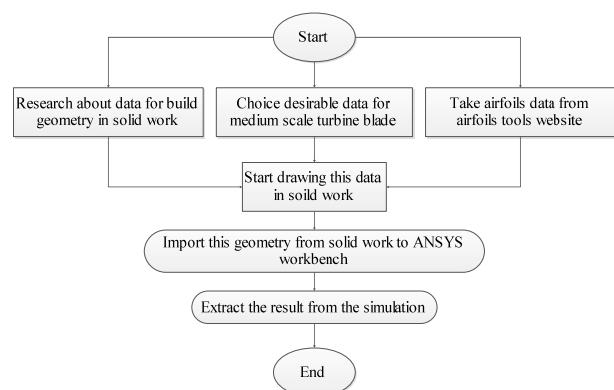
Start

Research about data for build geometry in solid work

Choice desirable data for medium scale turbine blade

Take airfoils data from airfoils tools website

Start drawing this data in soild work

Import this geometry from solid work to ANSYS workbench

Extract the result from the simulation

End